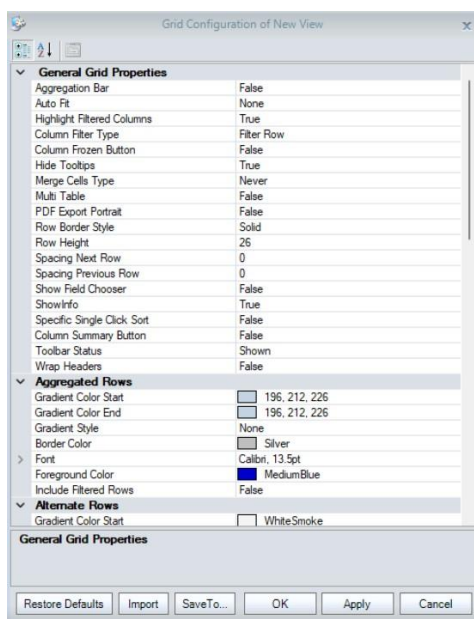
Grid Configuration of New View

General Grid Properties

| | |
|---|---|
| Aggregation Bar | False |
| Auto Fit | None |
| Highlight Filtered Columns | True |
| Column Filter Type | Filter Row |
| Column Frozen Button | False |
| Hide Tooltips | True |
| Merge Cells Type | Never |
| Multi Table | False |
| PDF Export Portrait | False |
| Row Border Style | Solid |
| Row Height | 26 |
| Spacing Next Row | 0 |
| Spacing Previous Row | 0 |
| Show Field Chooser | False |
| ShowInfo | True |
| Specific Single Click Sort | False |
| Column Summary Button | False |
| Toolbar Status | Shown |
| Wrap Headers | False |

Aggregated Rows

| | |
|---|---|
| Gradient Color Start | 196, 212, 226 |
| Gradient Color End | 196, 212, 226 |
| Gradient Style | None |
| Border Color | Silver |
| Font | Calibri, 13.5pt |
| Foreground Color | MediumBlue |
| Include Filtered Rows | False |

Alternate Rows

| | |
|---|---|
| Gradient Color Start | WhiteSmoke |

General Grid Properties

Restore Defaults | Import | SaveTo... | OK | Apply | Cancel